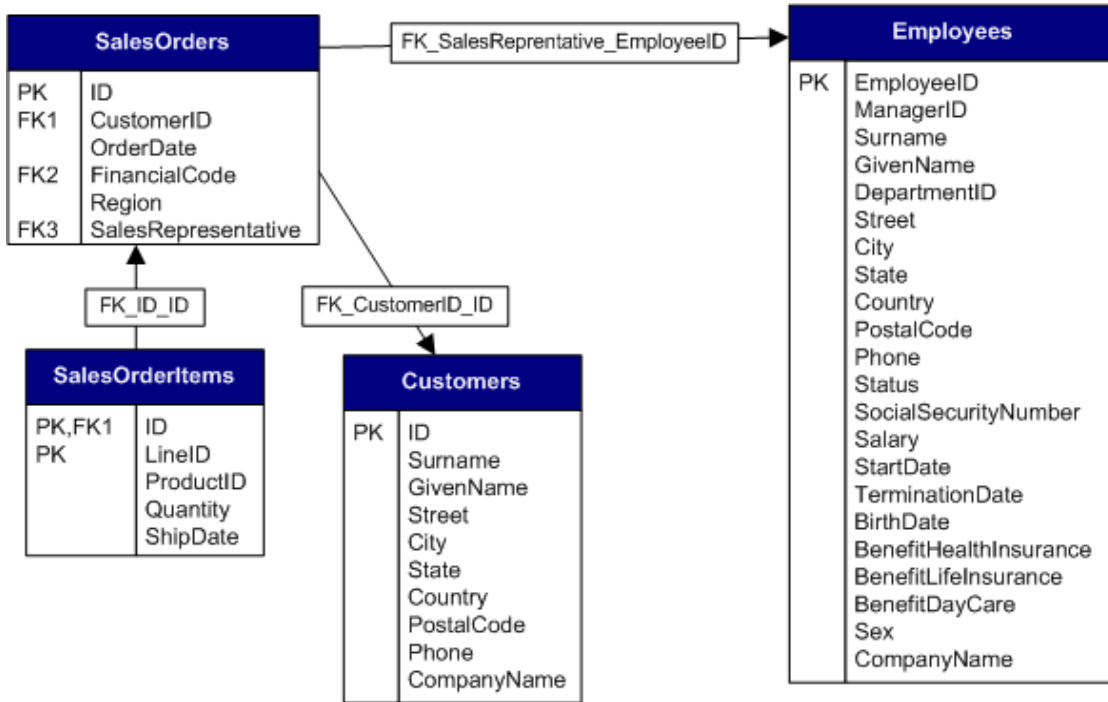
**SalesOrders**

| | |
|---|---|
| PK | ID |
| FK1 | CustomerID |
| | OrderDate |
| FK2 | FinancialCode |
| | Region |
| FK3 | SalesRepresentative |

FK_SalesReprentative_EmployeeID

**Employees**

| | |
|---|---|
| PK | EmployeeID |
| | ManagerID |
| | Surname |
| | GivenName |
| | DepartmentID |
| | Street |
| | City |
| | State |
| | Country |
| | PostalCode |
| | Phone |
| | Status |
| | SocialSecurityNumber |
| | Salary |
| | StartDate |
| | TerminationDate |
| | BirthDate |
| | BenefitHealthInsurance |
| | BenefitLifeInsurance |
| | BenefitDayCare |
| | Sex |
| | CompanyName |

FK_ID_ID

FK_CustomerID_ID

**SalesOrderItems**

| | |
|---|---|
| PK,FK1 | ID |
| PK | LineID |
| | ProductID |
| | Quantity |
| | ShipDate |

**Customers**

| | |
|---|---|
| PK | ID |
| | Surname |
| | GivenName |
| | Street |
| | City |
| | State |
| | Country |
| | PostalCode |
| | Phone |
| | CompanyName |